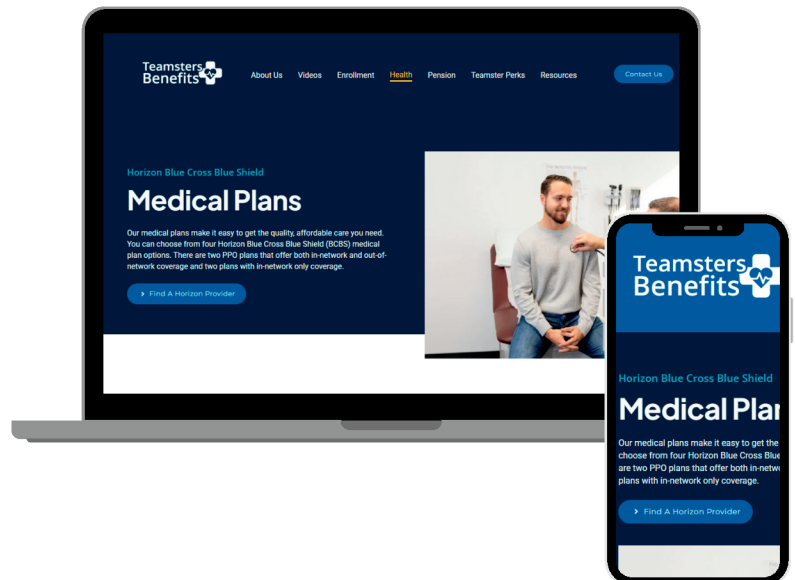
Teamsters Benefits

About Us Videos Enrollment Health Pension Teamster Perks Resources

Contact Us

Horizon Blue Cross Blue Shield

Medical Plans

Our medical plans make it easy to get the quality, affordable care you need. You can choose from four Horizon Blue Cross Blue Shield (BCBS) medical plan options. There are two PPO plans that offer both in-network and out-of-network coverage and two plans with in-network only coverage.

› Find A Horizon Provider

Teamsters Benefits

Horizon Blue Cross Blue Shield

Medical Plar

Our medical plans make it easy to get the choose from four Horizon Blue Cross Blue are two PPO plans that offer both in-networ plans with in-network only coverage.

› Find A Horizon Provider